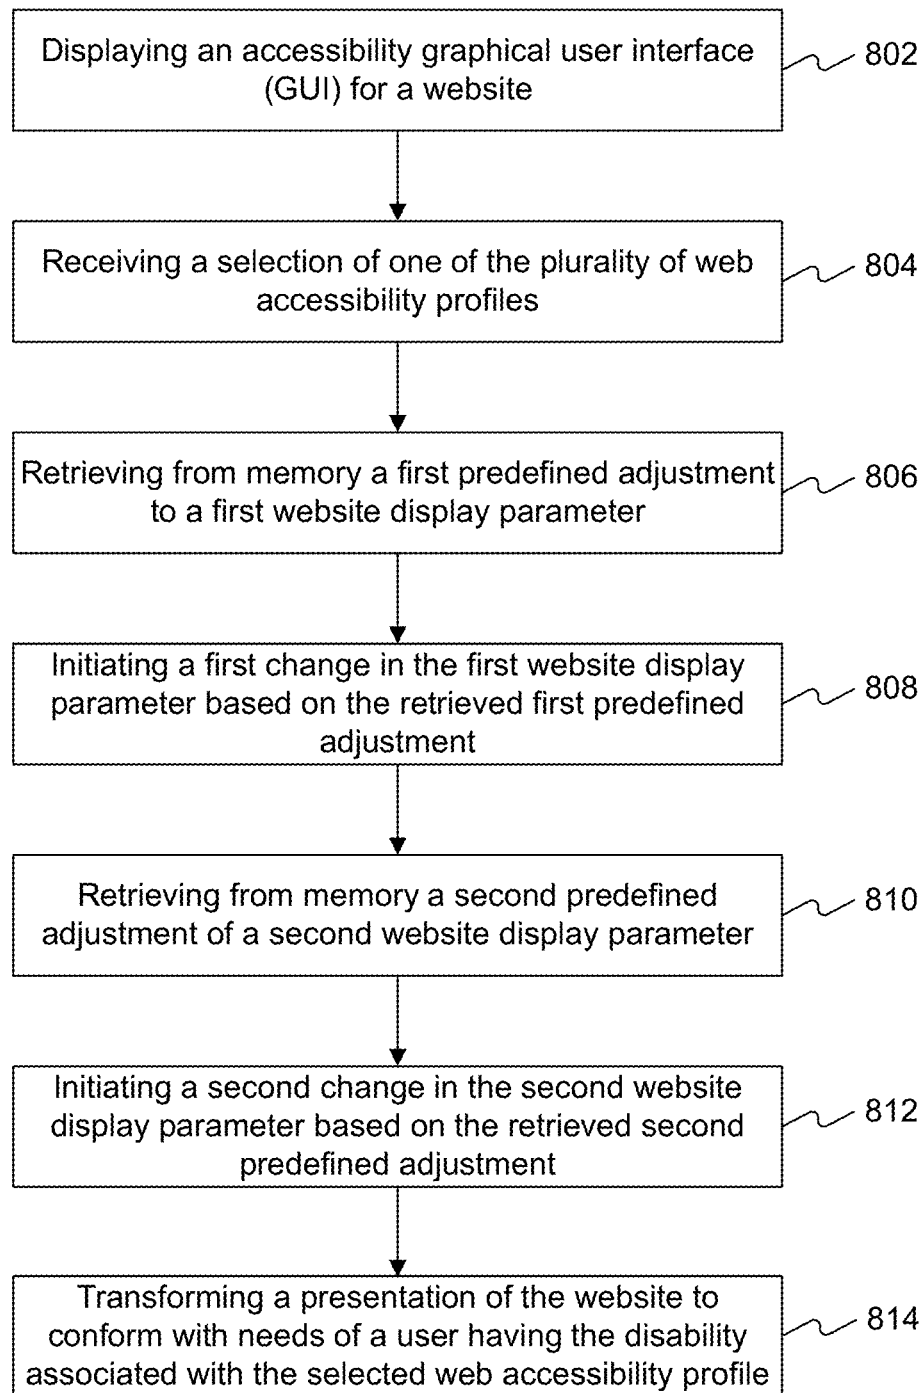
Displaying an accessibility graphical user interface (GUI) for a website

802

Receiving a selection of one of the plurality of web accessibility profiles

804

Retrieving from memory a first predefined adjustment to a first website display parameter

806

Initiating a first change in the first website display parameter based on the retrieved first predefined adjustment

808

Retrieving from memory a second predefined adjustment of a second website display parameter

810

Initiating a second change in the second website display parameter based on the retrieved second predefined adjustment

812

Transforming a presentation of the website to conform with needs of a user having the disability associated with the selected web accessibility profile

814